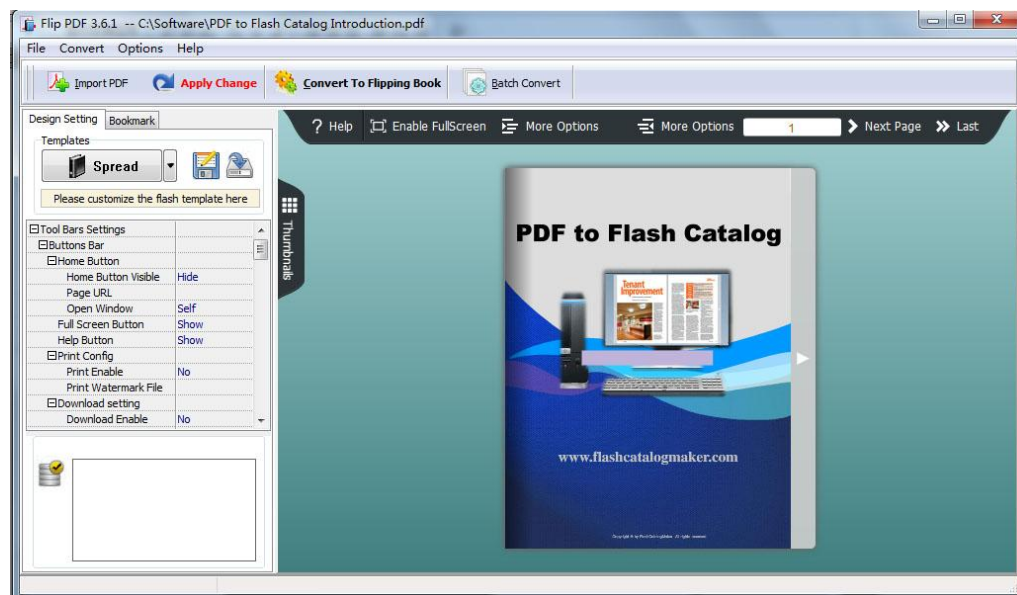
Flip PDF 3.6.1 -- C:\Software\PDF to Flash Catalog Introduction.pdf

File Convert Options Help

Import PDF Apply Change Convert To Flipping Book Batch Convert

Design Setting Bookmark

Templates

Spread

Please customize the flash template here

| | |
|---|---|
| ⊟Tool Bars Settings | |
| ⊟Buttons Bar | |
| ⊟Home Button | |
| Home Button Visible | Hide |
| Page URL | |
| Open Window | Self |
| Full Screen Button | Show |
| Help Button | Show |
| ⊟Print Config | |
| Print Enable | No |
| Print Watermark File | |
| ⊟Download setting | |
| Download Enable | No |

? Help Enable FullScreen More Options More Options 1 Next Page Last

Thumbnails

PDF to Flash Catalog

Tenant Improvement

www.flashcatalogmaker.com

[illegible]